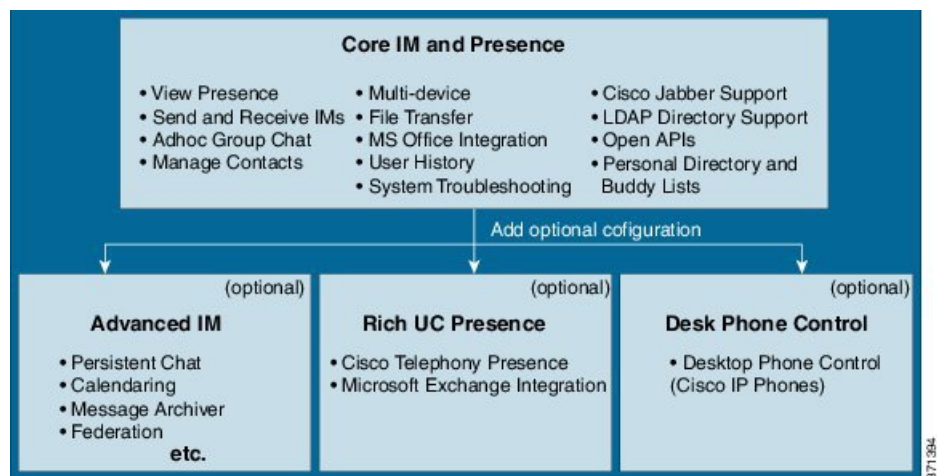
Core IM and Presence

• View Presence
• Send and Receive IMs
• Adhoc Group Chat
• Manage Contacts

• Multi-device
• File Transfer
• MS Office Integration
• User History
• System Troubleshooting

• Cisco Jabber Support
• LDAP Directory Support
• Open APIs
• Personal Directory and Buddy Lists

Add optional cofiguration

(optional)
Advanced IM
• Persistent Chat
• Calendaring
• Message Archiver
• Federation
etc.

(optional)
Rich UC Presence
• Cisco Telephony Presence
• Microsoft Exchange Integration

(optional)
Desk Phone Control
• Desktop Phone Control (Cisco IP Phones)

371394